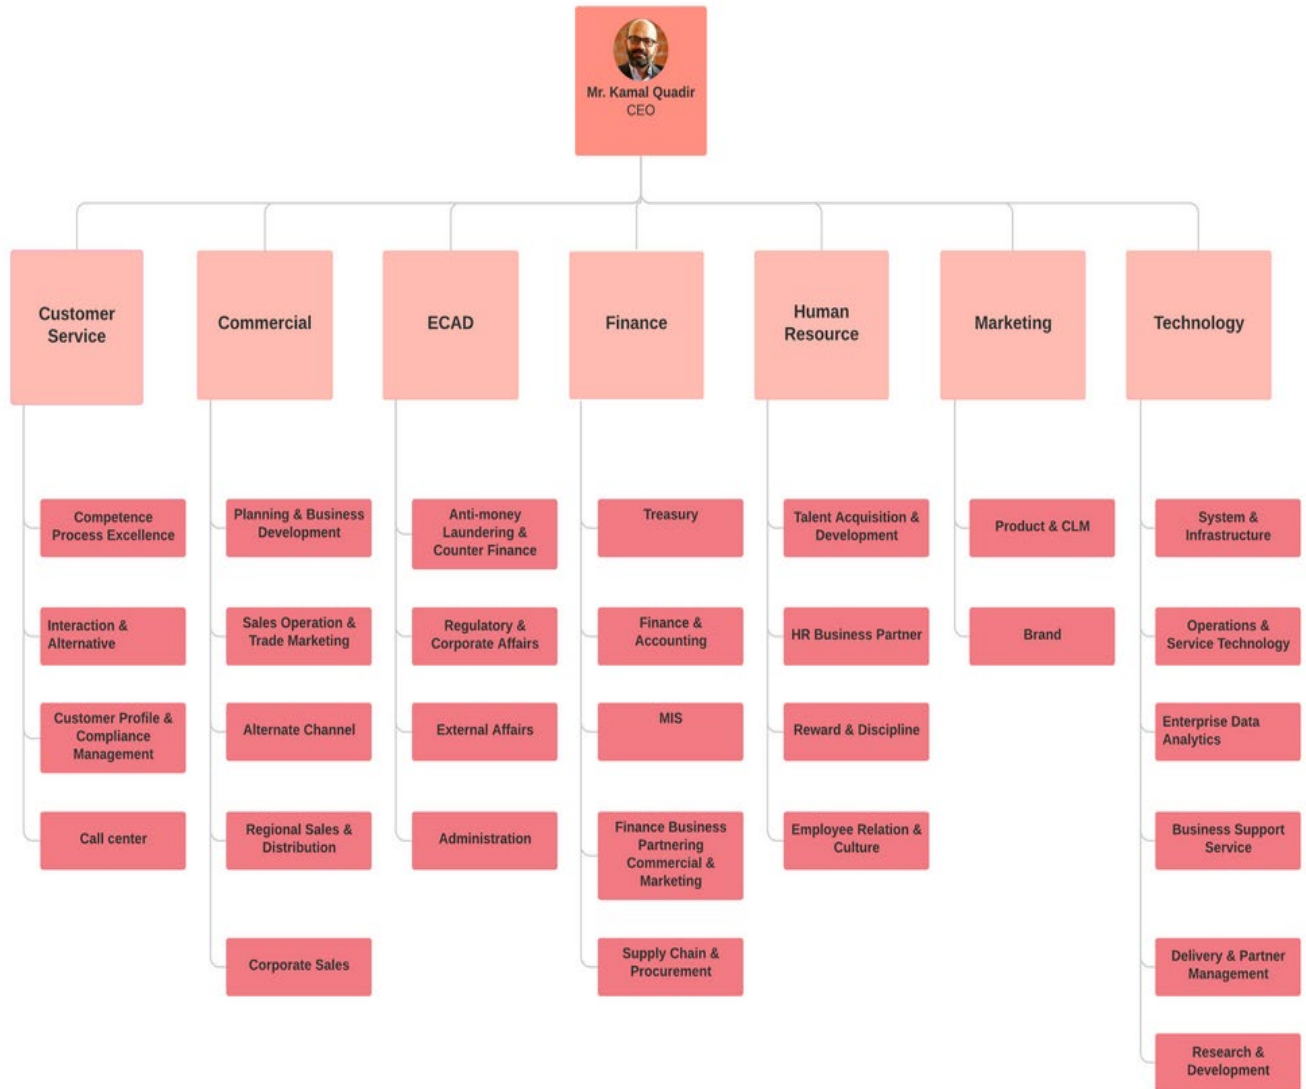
Mr. Kamal Quadir
CEO

Customer Service

Competence Process Excellence

Interaction & Alternative

Customer Profile & Compliance Management

Call center

Commercial

Planning & Business Development

Sales Operation & Trade Marketing

Alternate Channel

Regional Sales & Distribution

Corporate Sales

ECAD

Anti-money Laundering & Counter Finance

Regulatory & Corporate Affairs

External Affairs

Administration

Finance

Treasury

Finance & Accounting

MIS

Finance Business Partnering Commercial & Marketing

Supply Chain & Procurement

Human Resource

Talent Acquisition & Development

HR Business Partner

Reward & Discipline

Employee Relation & Culture

Marketing

Product & CLM

Brand

Technology

System & Infrastructure

Operations & Service Technology

Enterprise Data Analytics

Business Support Service

Delivery & Partner Management

Research & Development